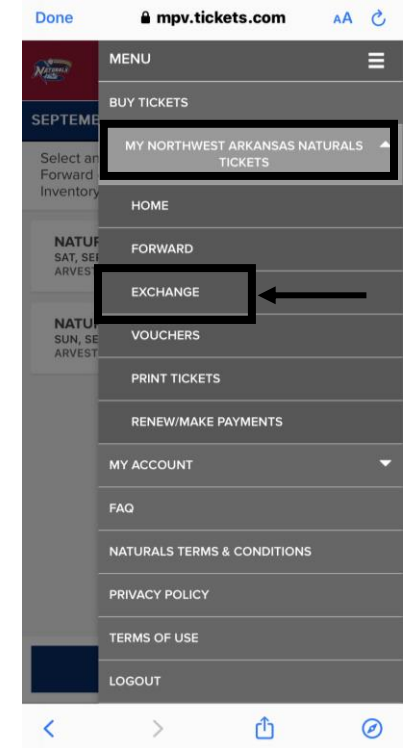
Done
mpv.tickets.com
AA

SEPTEME
Select an
Forward
Inventory

NATUR
SAT, SE
ARVEST

NATUR
SUN, SE
ARVEST

MENU
BUY TICKETS
MY NORTHWEST ARKANSAS NATURALS TICKETS
HOME
FORWARD
EXCHANGE
VOUCHERS
PRINT TICKETS
RENEW/MAKE PAYMENTS
MY ACCOUNT
FAQ
NATURALS TERMS & CONDITIONS
PRIVACY POLICY
TERMS OF USE
LOGOUT